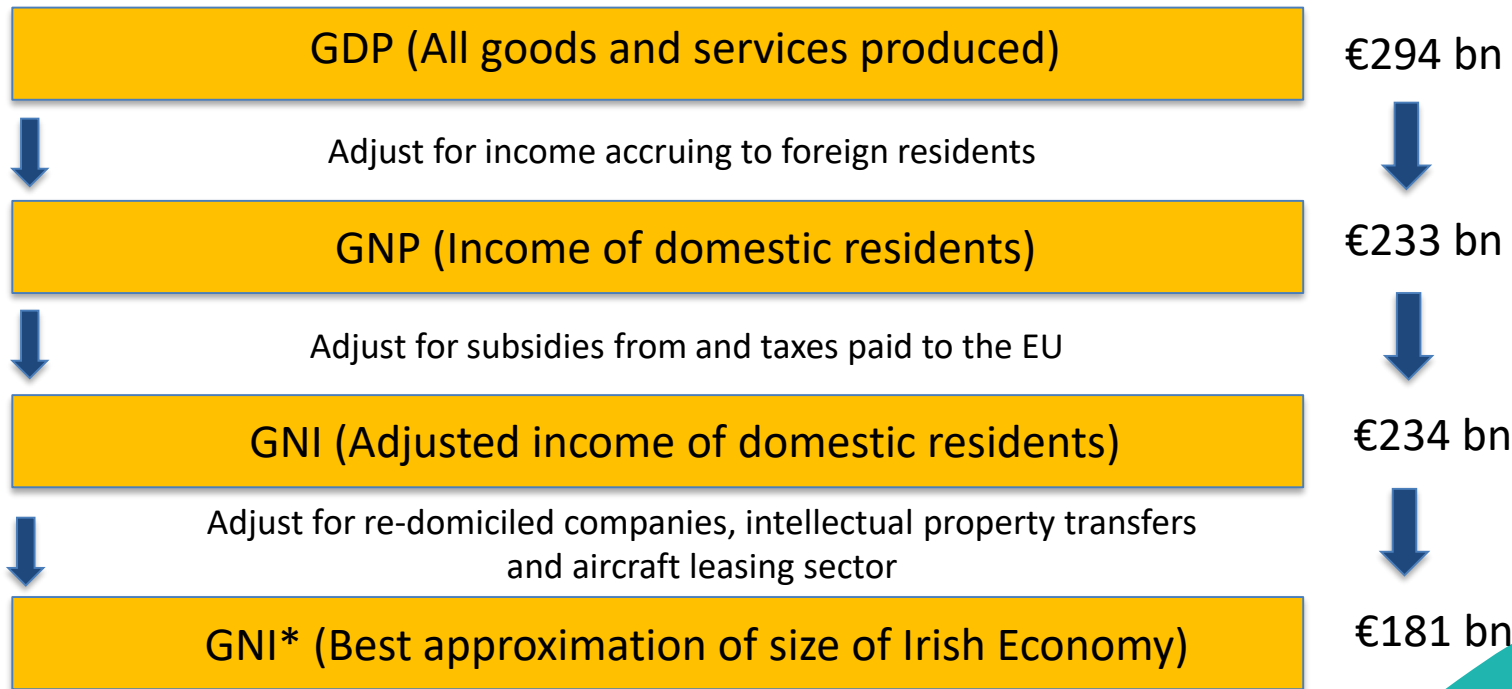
GDP (All goods and services produced)

€294 bn

Adjust for income accruing to foreign residents

GNP (Income of domestic residents)

€233 bn

Adjust for subsidies from and taxes paid to the EU

GNI (Adjusted income of domestic residents)

€234 bn

Adjust for re-domiciled companies, intellectual property transfers and aircraft leasing sector

GNI* (Best approximation of size of Irish Economy)

€181 bn